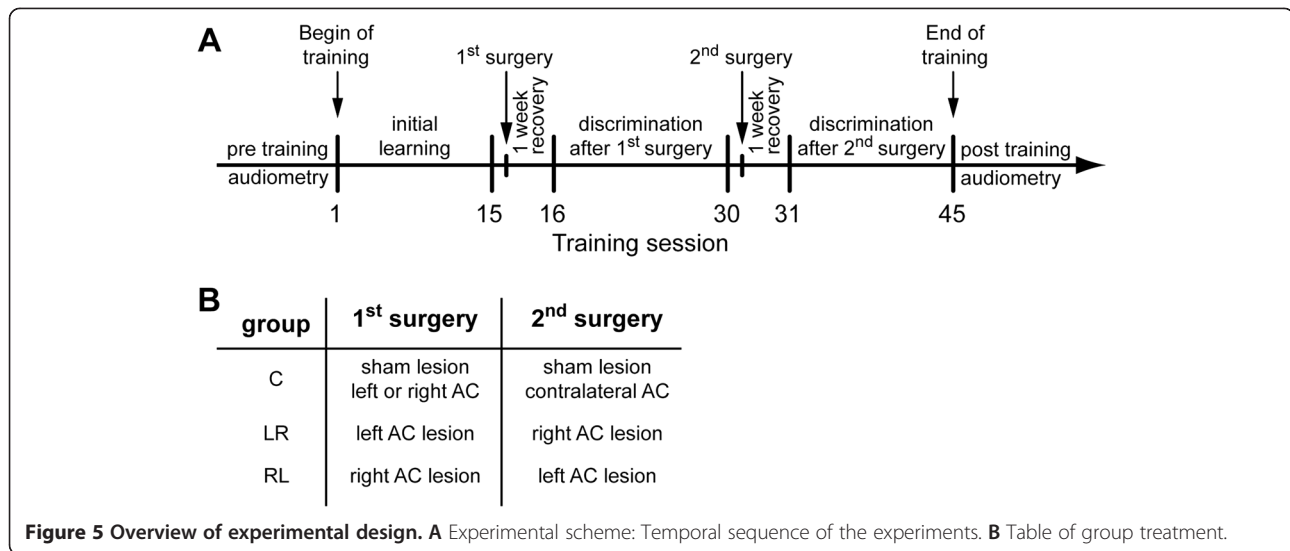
A

Begin of training

$1^{st}$ surgery

$2^{nd}$ surgery

End of training

pre training audiometry

initial learning

1 week recovery

discrimination after $1^{st}$ surgery

1 week recovery

discrimination after $2^{nd}$ surgery

post training audiometry

1

15

16

30

31

45

Training session

B

| group | $1^{st}$ surgery | $2^{nd}$ surgery |
|---|---|---|
| C | sham lesion left or right AC | sham lesion contralateral AC |
| LR | left AC lesion | right AC lesion |
| RL | right AC lesion | left AC lesion |

**Figure 5 Overview of experimental design. A** Experimental scheme: Temporal sequence of the experiments. **B** Table of group treatment.